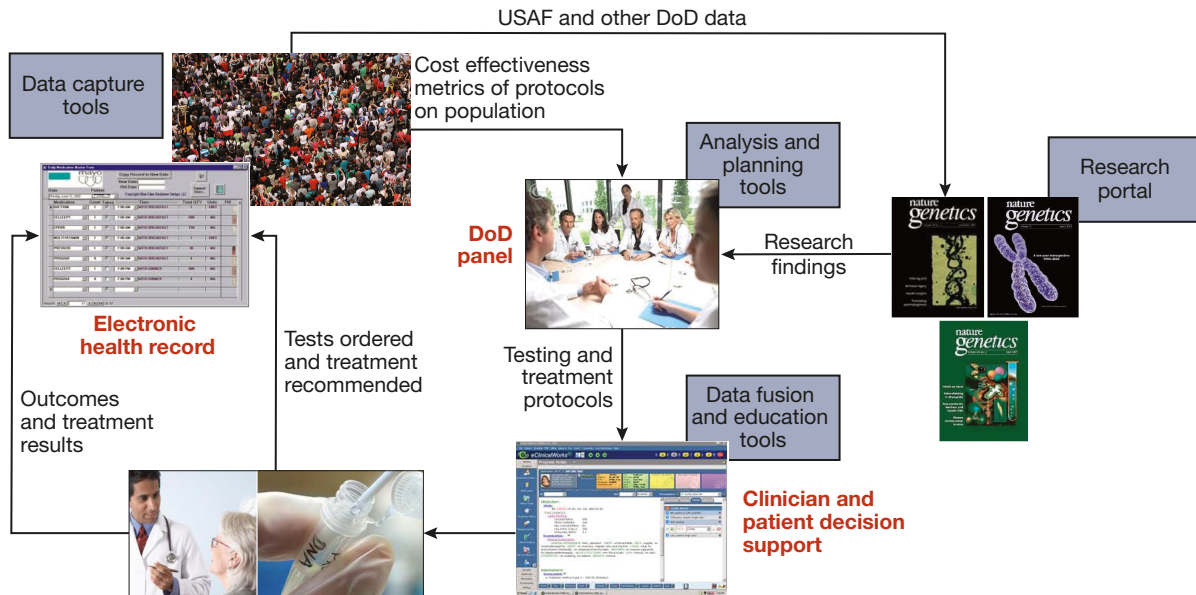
USAF and other DoD data

Data capture tools

Cost effectiveness metrics of protocols on population

Analysis and planning tools

Research portal

DoD panel

Research findings

nature genetics

nature genetics

nature genetics

Electronic health record

Tests ordered and treatment recommended

Testing and treatment protocols

Data fusion and education tools

Outcomes and treatment results

eClinicalWorks

Clinician and patient decision support

DNA